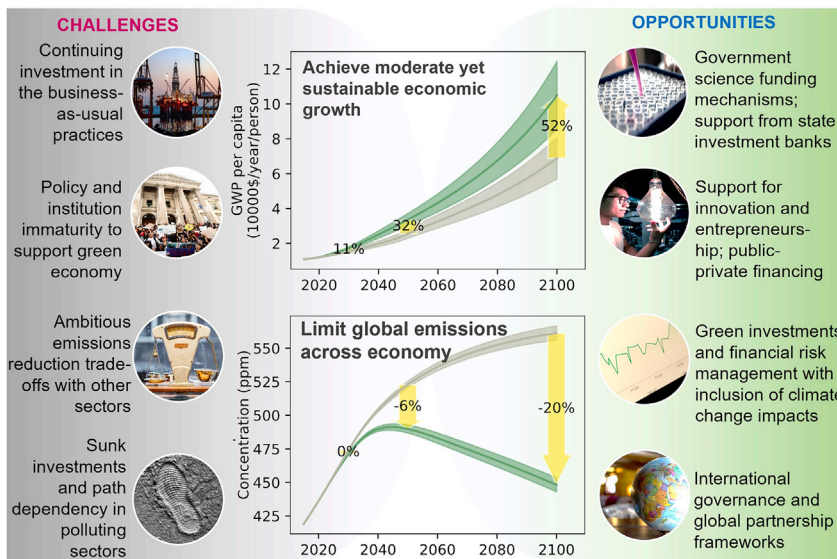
CHALLENGES

Continuing investment in the business-as-usual practices

Policy and institution immaturity to support green economy

Ambitious emissions reduction trade-offs with other sectors

Sunk investments and path dependency in polluting sectors

Achieve moderate yet sustainable economic growth

GWP per capita (10000$/year/person)

12
10
8
6
4
2

11%
32%
52%

2020 2040 2060 2080 2100

Limit global emissions across economy

Concentration (ppm)

550
525
500
475
450
425

0%
-6%
-20%

2020 2040 2060 2080 2100

OPPORTUNITIES

Government science funding mechanisms; support from state investment banks

Support for innovation and entrepreneurship; public-private financing

Green investments and financial risk management with inclusion of climate change impacts

International governance and global partnership frameworks